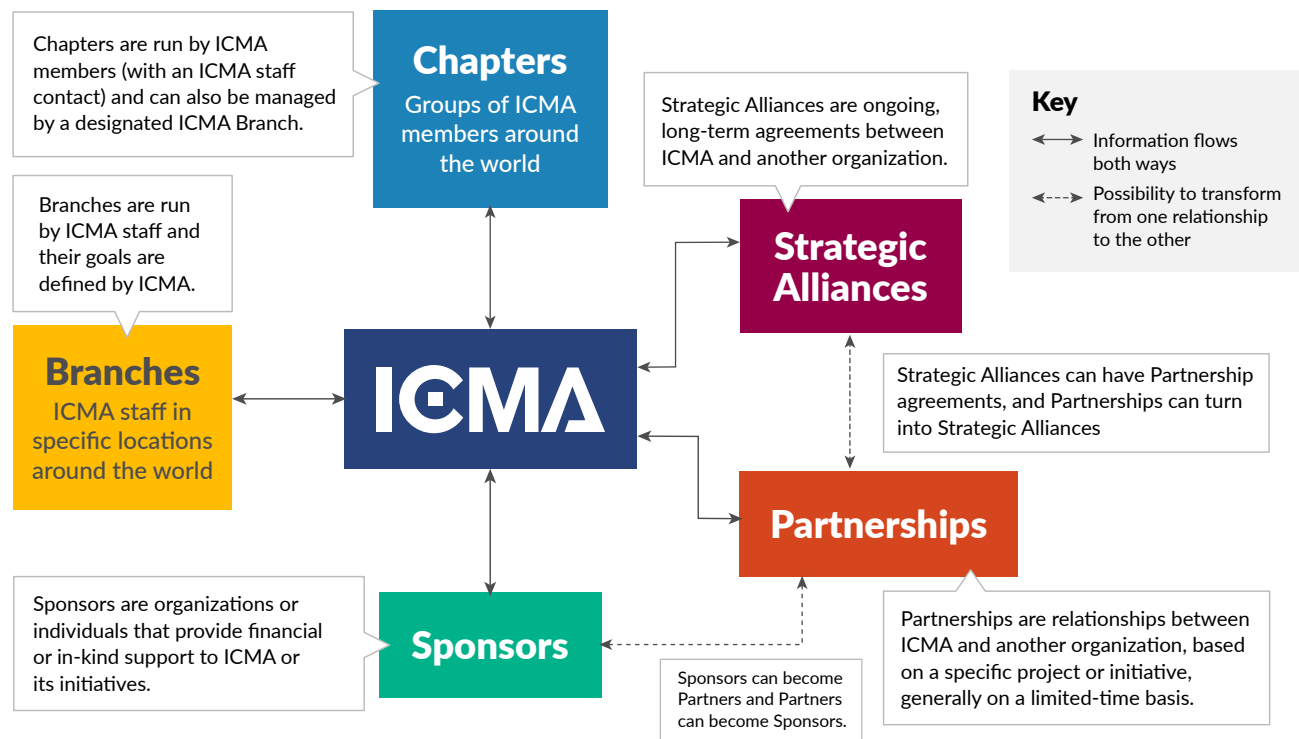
Chapters are run by ICMA members (with an ICMA staff contact) and can also be managed by a designated ICMA Branch.

Chapters
Groups of ICMA members around the world

Strategic Alliances are ongoing, long-term agreements between ICMA and another organization.

Key
Information flows both ways
Possibility to transform from one relationship to the other

Branches are run by ICMA staff and their goals are defined by ICMA.

Strategic Alliances

Branches
ICMA staff in specific locations around the world

ICMA

Strategic Alliances can have Partnership agreements, and Partnerships can turn into Strategic Alliances

Partnerships

Sponsors are organizations or individuals that provide financial or in-kind support to ICMA or its initiatives.

Sponsors

Sponsors can become Partners and Partners can become Sponsors.

Partnerships are relationships between ICMA and another organization, based on a specific project or initiative, generally on a limited-time basis.